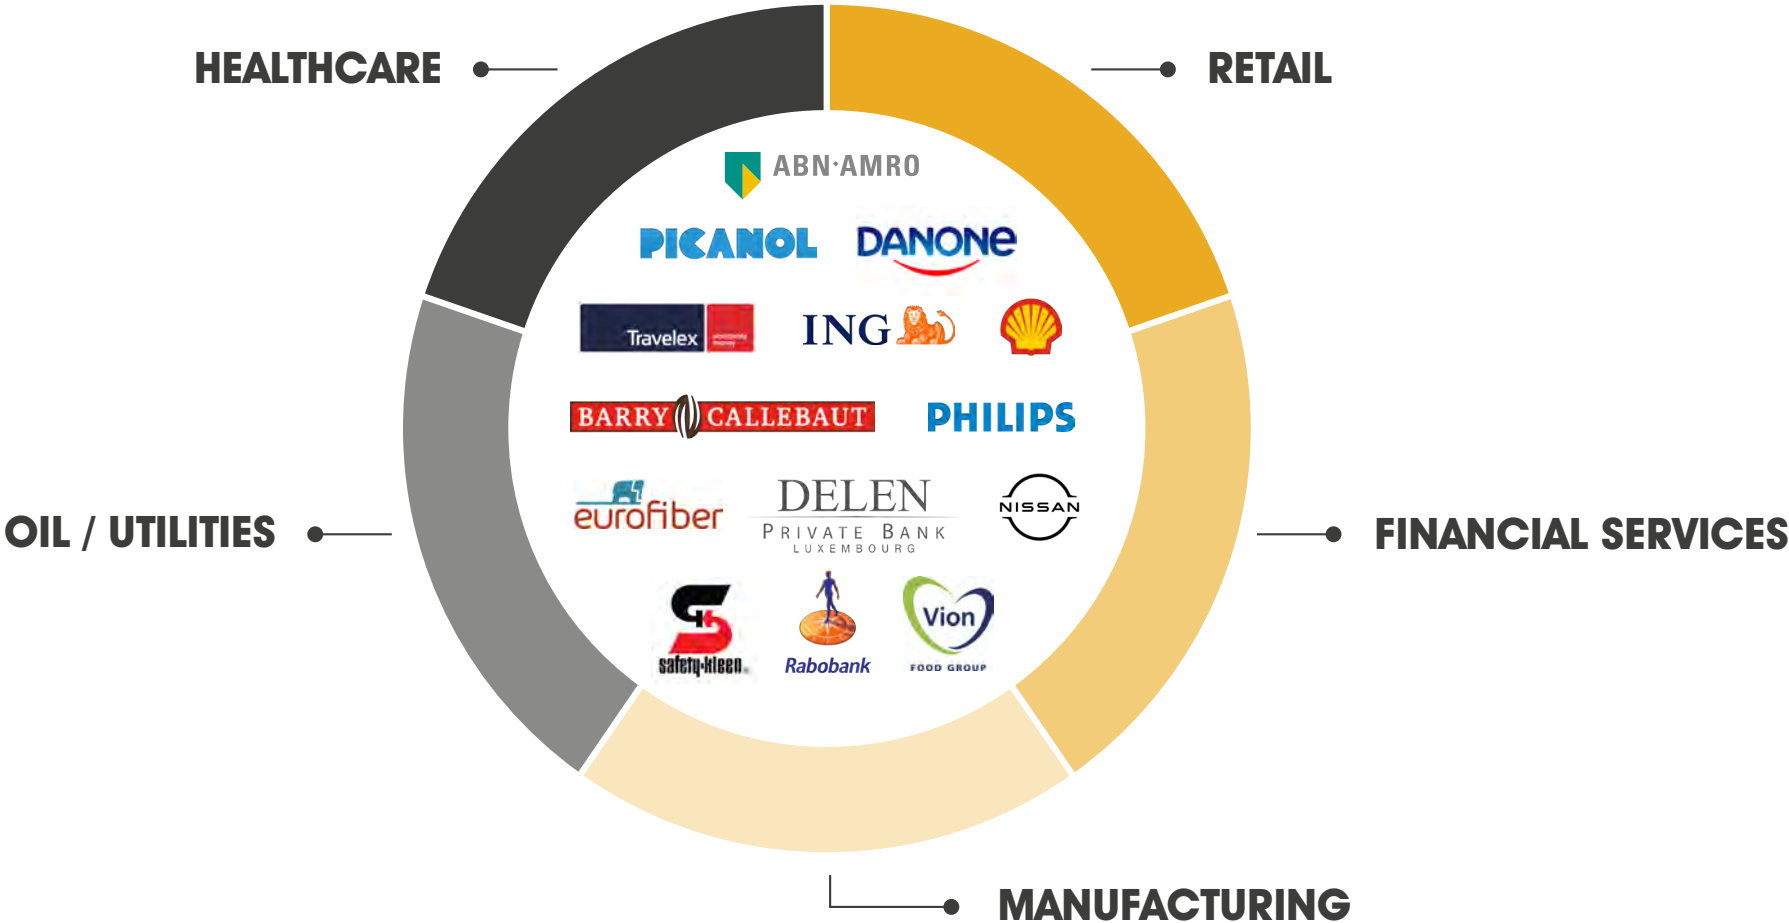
HEALTHCARE

RETAIL

ABN·AMRO

PICANOL DANONE

Travelex ING

BARRY CALLEBAUT PHILIPS

eurofiber DELEN PRIVATE BANK LUXEMBOURG NISSAN

OIL / UTILITIES

FINANCIAL SERVICES

safety-kleen Rabobank Vion FOOD GROUP

MANUFACTURING